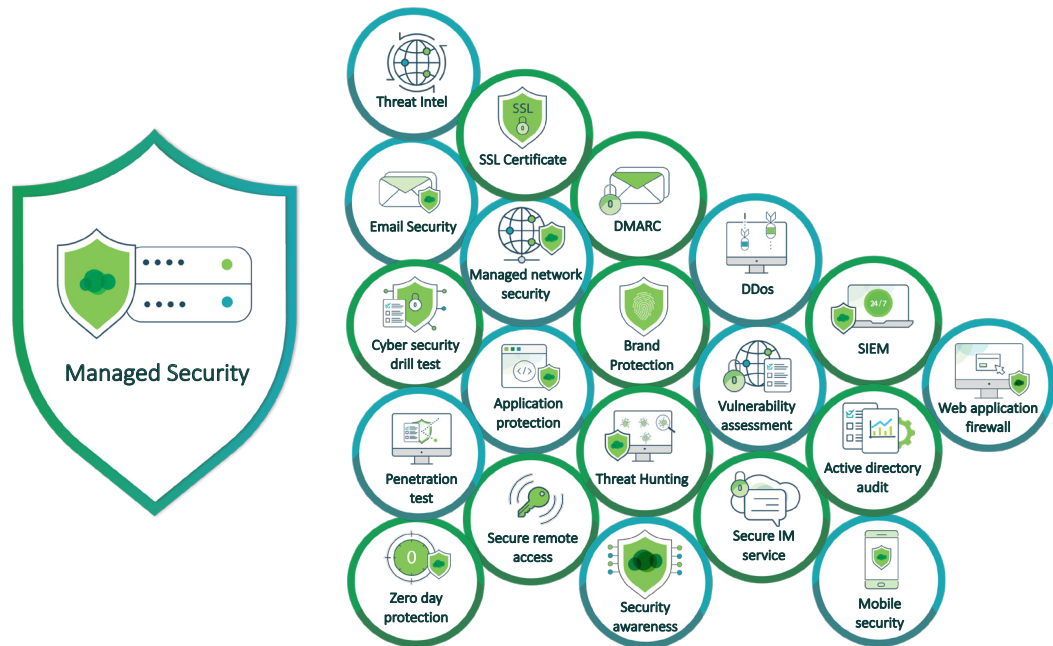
Managed Security

Threat Intel

SSL

SSL Certificate

Email Security

DMARC

Managed network security

DDos

Cyber security drill test

Brand Protection

24/7

SIEM

Application protection

Vulnerability assessment

Web application firewall

Penetration test

Threat Hunting

Active directory audit

Secure remote access

Secure IM service

Zero day protection

Security awareness

Mobile security